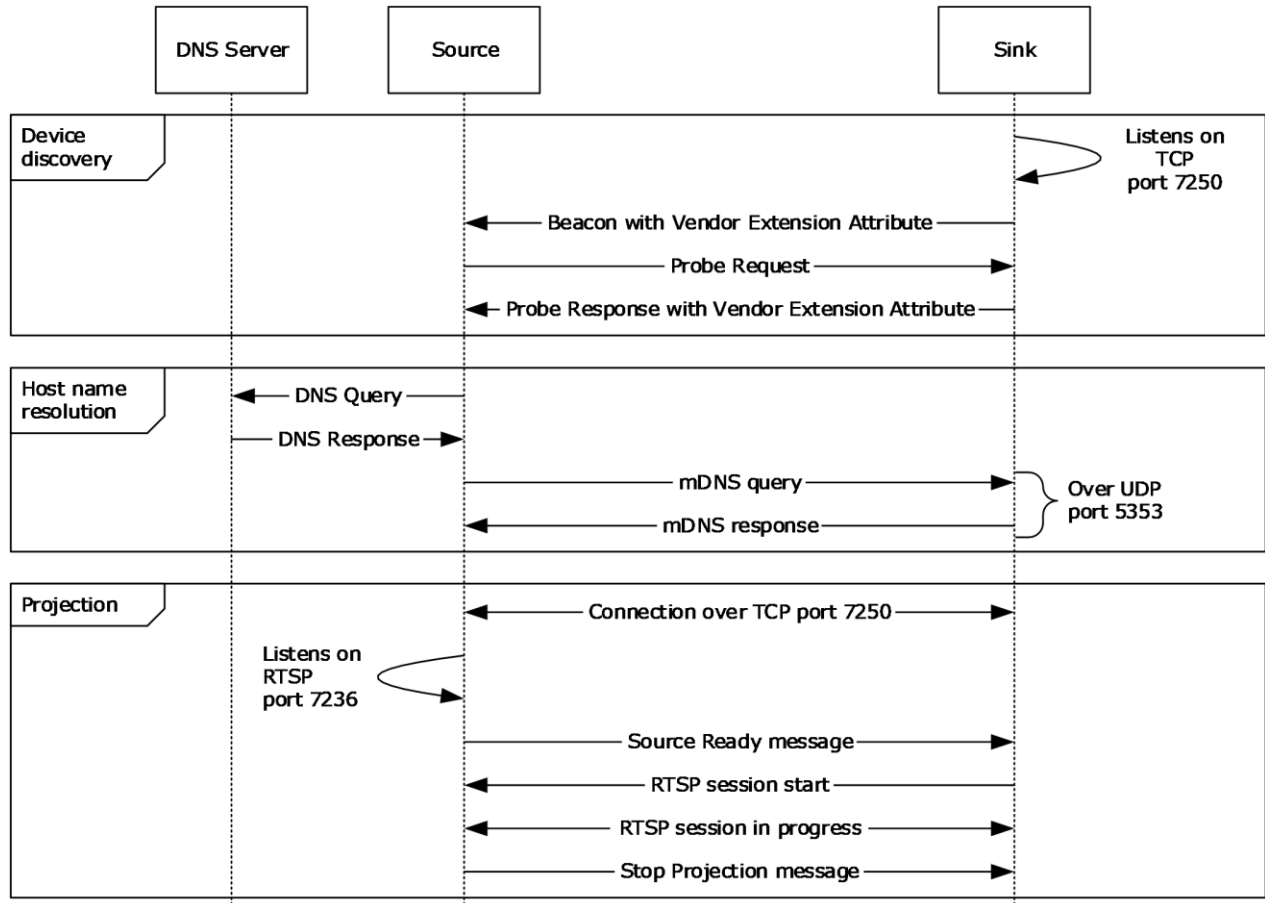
DNS Server

Source

Sink

Device discovery

Listens on TCP port 7250

Beacon with Vendor Extension Attribute

Probe Request

Probe Response with Vendor Extension Attribute

Host name resolution

DNS Query

DNS Response

mDNS query

mDNS response

Over UDP port 5353

Projection

Connection over TCP port 7250

Listens on RTSP port 7236

Source Ready message

RTSP session start

RTSP session in progress

Stop Projection message